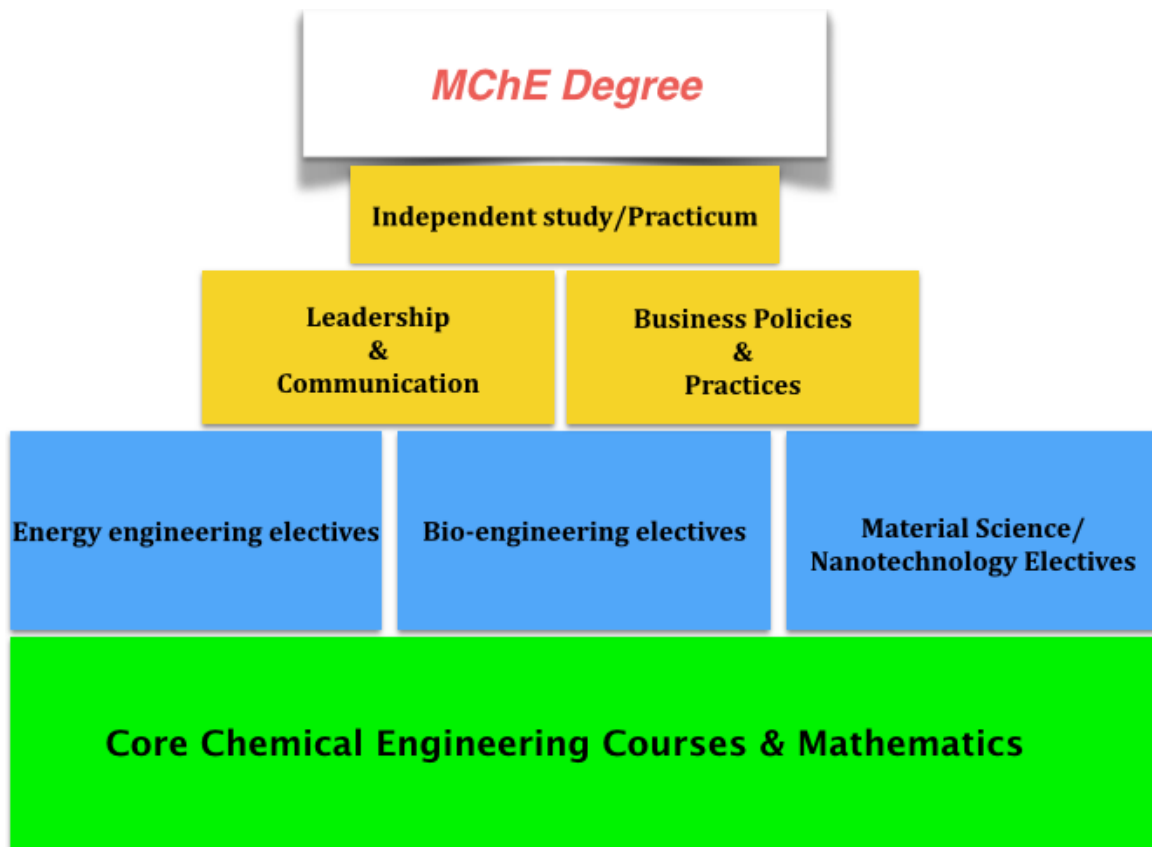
MChE Degree

Independent study/Practicum

Leadership
&
Communication

Business Policies
&
Practices

Energy engineering electives

Bio-engineering electives

Material Science/
Nanotechnology Electives

Core Chemical Engineering Courses & Mathematics